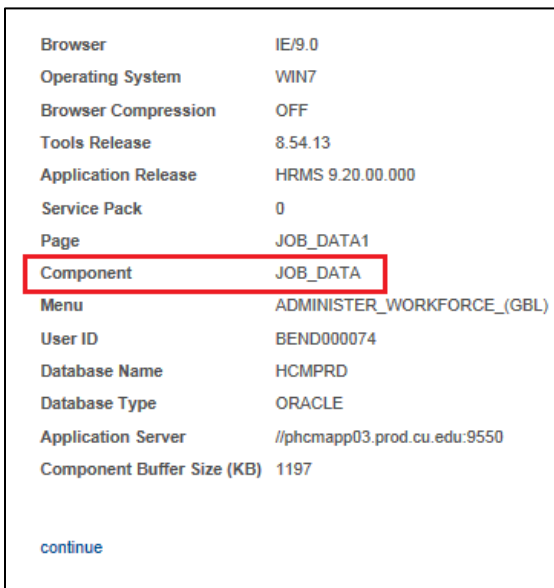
| | |
|---|---|
| Browser | IE/9.0 |
| Operating System | WIN7 |
| Browser Compression | OFF |
| Tools Release | 8.54.13 |
| Application Release | HRMS 9.20.00.000 |
| Service Pack | 0 |
| Page | JOB_DATA1 |
| Component | JOB_DATA |
| Menu | ADMINISTER_WORKFORCE_(GBL) |
| User ID | BEND000074 |
| Database Name | HCMPRD |
| Database Type | ORACLE |
| Application Server | //phcmapp03.prod.cu.edu:9550 |
| Component Buffer Size (KB) | 1197 |

continue